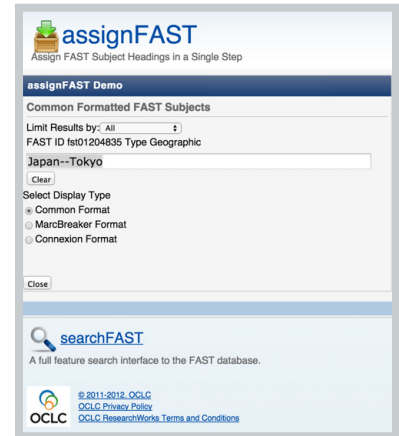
assignFAST
Assign FAST Subject Headings in a Single Step

assignFAST Demo

Common Formatted FAST Subjects

Limit Results by: All

FAST ID fst01204835 Type Geographic

Japan--Tokyo

Clear

Select Display Type

Common Format

MarcBreaker Format

Connexion Format

Close

searchFAST

A full feature search interface to the FAST database.

OCLC

© 2011-2012, OCLC
OCLC Privacy Policy
OCLC ResearchWorks Terms and Conditions